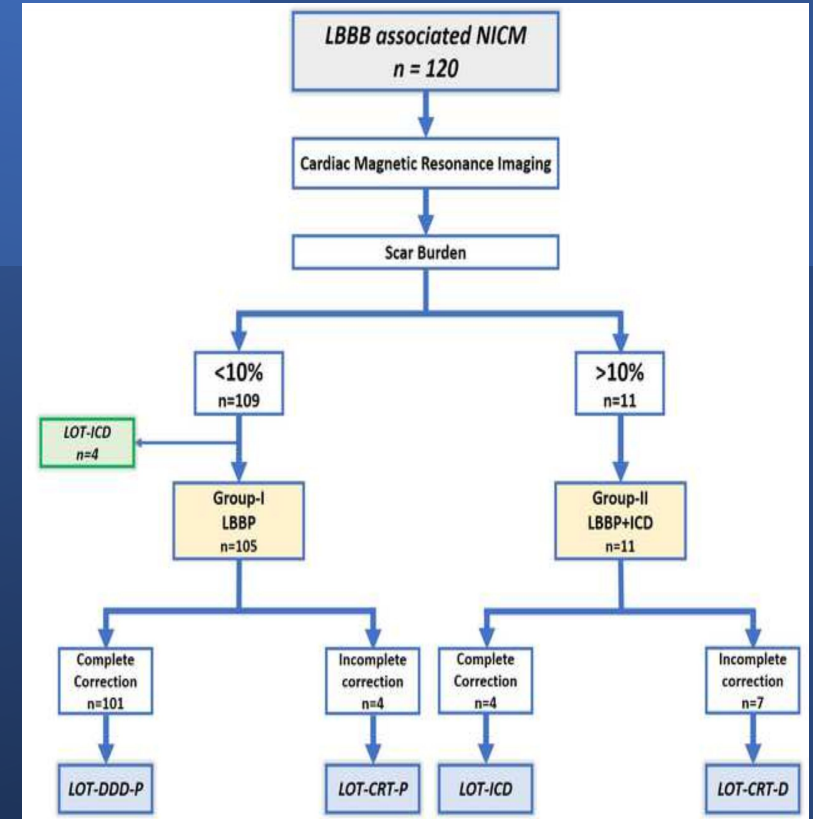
LBBB associated NICM
n = 120

Cardiac Magnetic Resonance Imaging

Scar Burden

<10%
n=109

>10%
n=11

LOT-ICD
n=4

Group-I
LBBP
n=105

Group-II
LBBP+ICD
n=11

Complete Correction
n=101

Incomplete correction
n=4

Complete Correction
n=4

Incomplete correction
n=7

LOT-DDD-P

LOT-CRT-P

LOT-ICD

LOT-CRT-D